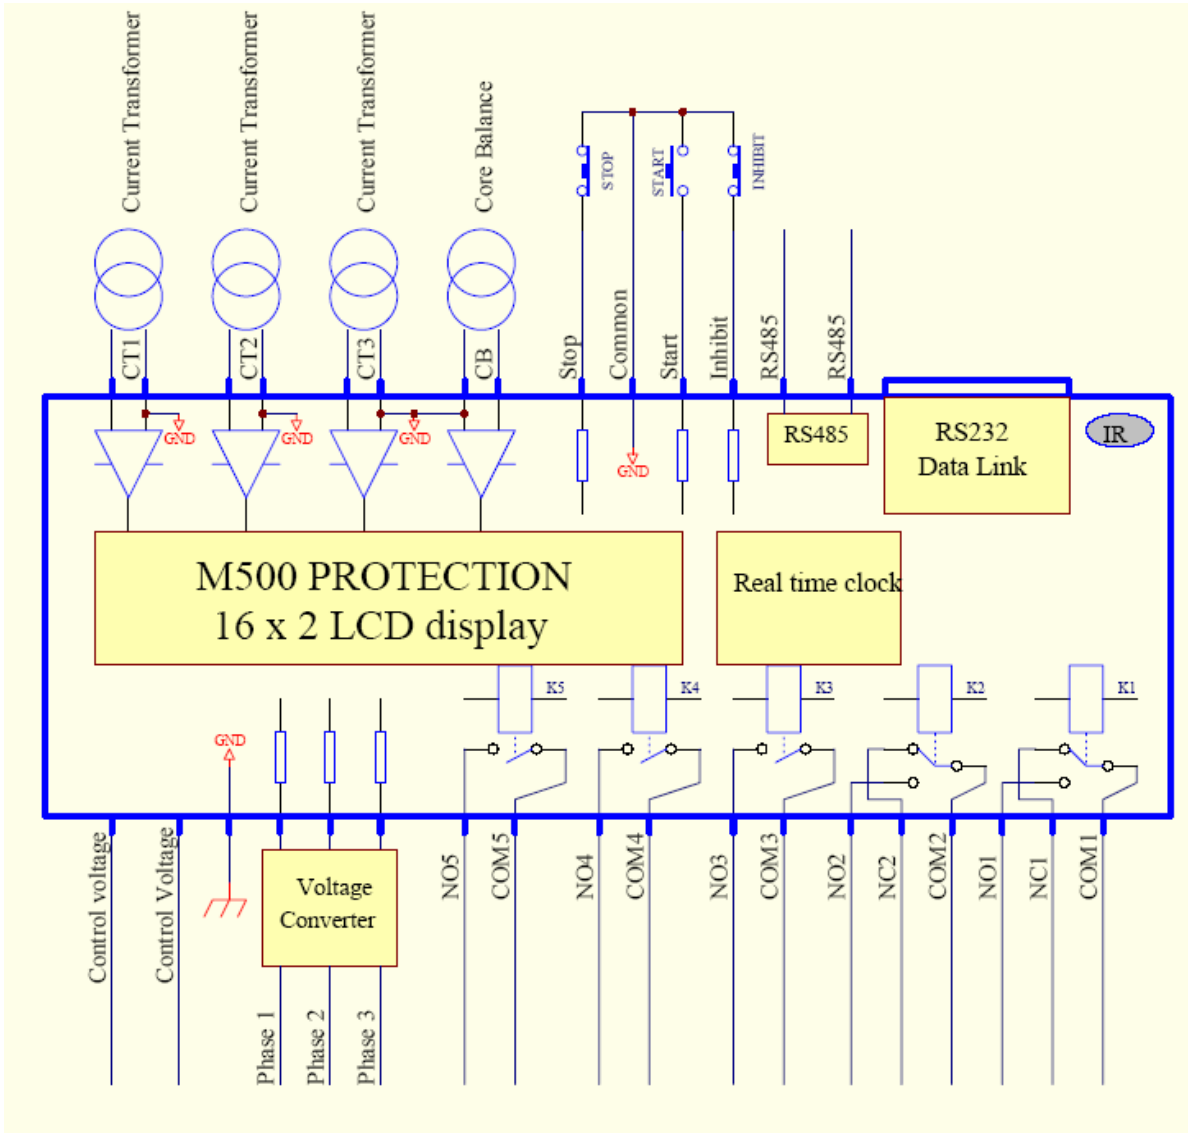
Current Transformer
Current Transformer
Current Transformer
Core Balance
STOP
START
INHIBIT
CT1
CT2
CT3
CB
Stop
Common
Start
Inhibit
RS485
RS485
GND
GND
GND
GND
RS485
RS232
Data Link
IR
M500 PROTECTION
16 x 2 LCD display
Real time clock
K5
K4
K3
K2
K1
GND
Control voltage
Control Voltage
Voltage
Converter
Phase 1
Phase 2
Phase 3
NO5
COM5
NO4
COM4
NO3
COM3
NO2
NC2
COM2
NO1
NC1
COM1